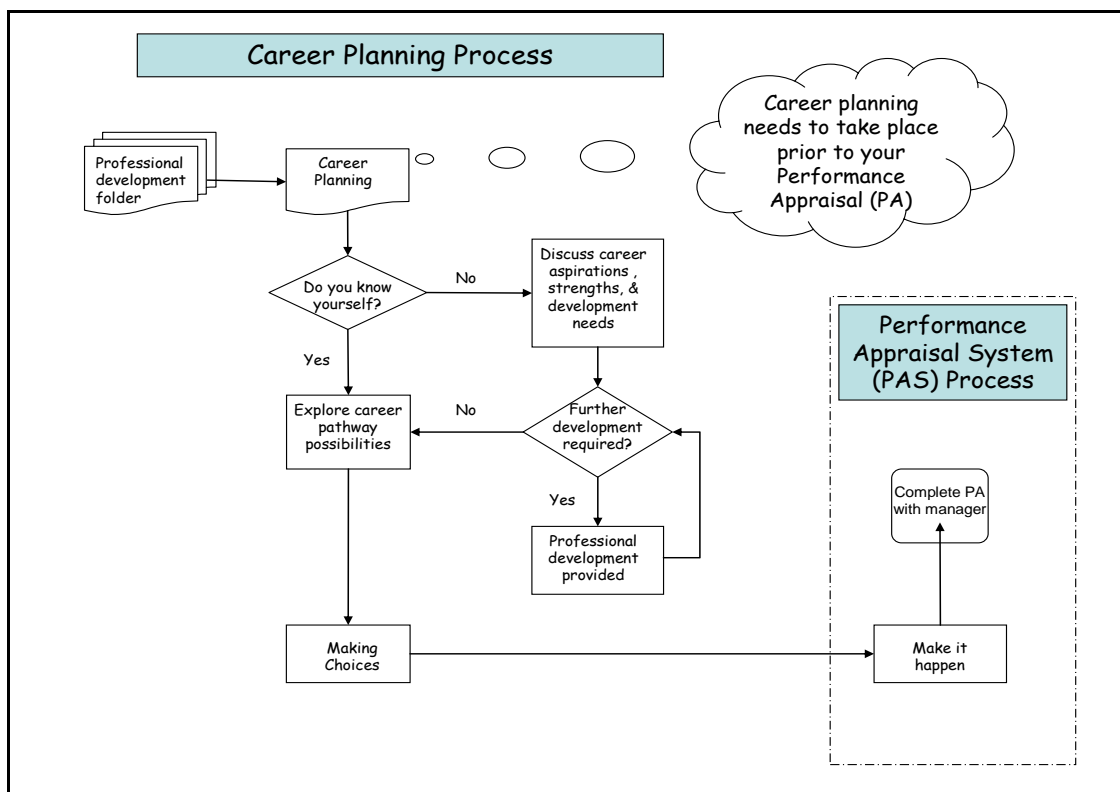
Career Planning Process

Career planning needs to take place prior to your Performance Appraisal (PA)

Professional development folder

Career Planning

Do you know yourself?

No

Discuss career aspirations , strengths, & development needs

Yes

Performance Appraisal System (PAS) Process

Explore career pathway possibilities

No

Further development required?

Yes

Professional development provided

Complete PA with manager

Making Choices

Make it happen